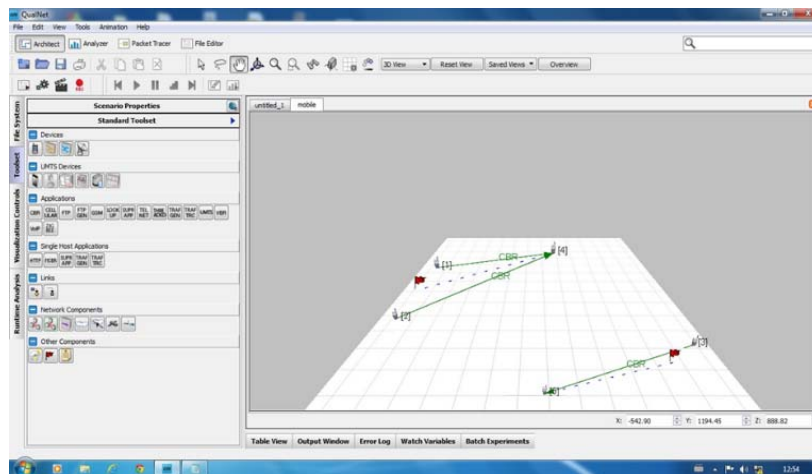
QualNet

File Edit View Tools Animation Help

Architect Analyzer Packet Tracer File Editor

3D View Reset View Saved Views Overview

File System Toolset Visualization Controls Runtime Analysis

Scenario Properties

Standard Toolset

Devices

UMTS Devices

Applications

CBR CELLULAR FTP FTP GEN GSM LOOKUP SUPERAPP TELNET TRAF GEN TRAF TRC UMTS VBR

Single Host Applications

HTTP MCBR SUPER APP TRAF GEN TRAF TRC

Links

Network Components

Other Components

untitled_1 mobile

[1]

[2]

[3]

[4]

CBR

CBR

CBR

X: -942.90 Y: 1194.45 Z: 888.82

Table View Output Window Error Log Watch Variables Batch Experiments

12:54